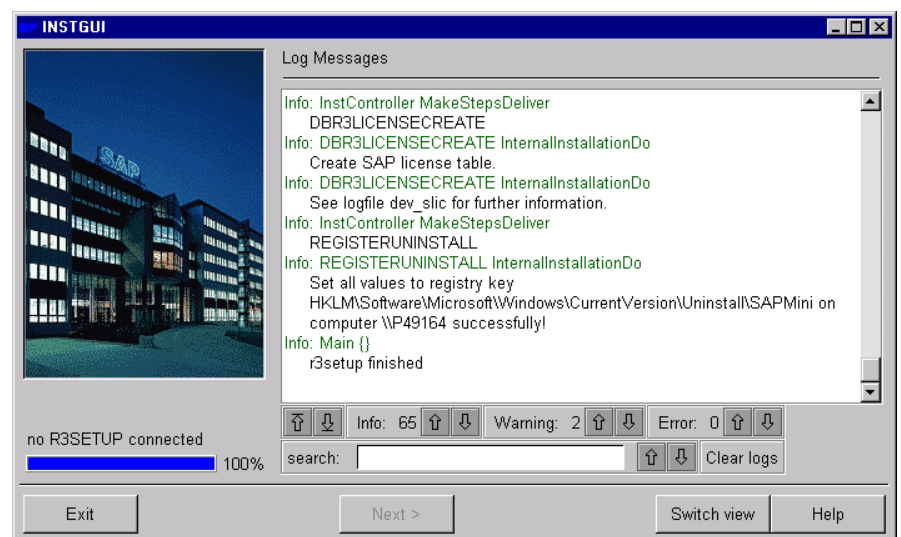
INSTGUI

SAP

Log Messages

Info: InstController MakeStepsDeliver
DBR3LICENSECREATE
Info: DBR3LICENSECREATE InternalInstallationDo
Create SAP license table.
Info: DBR3LICENSECREATE InternalInstallationDo
See logfile dev_slic for further information.
Info: InstController MakeStepsDeliver
REGISTERUNINSTALL
Info: REGISTERUNINSTALL InternalInstallationDo
Set all values to registry key
HKLM\Software\Microsoft\Windows\CurrentVersion\Uninstall\SAPMini on computer \\P49164 successfully!
Info: Main {}
r3setup finished

Info: 65 Warning: 2 Error: 0

search: Clear logs

no R3SETUP connected

100%

Exit Next > Switch view Help